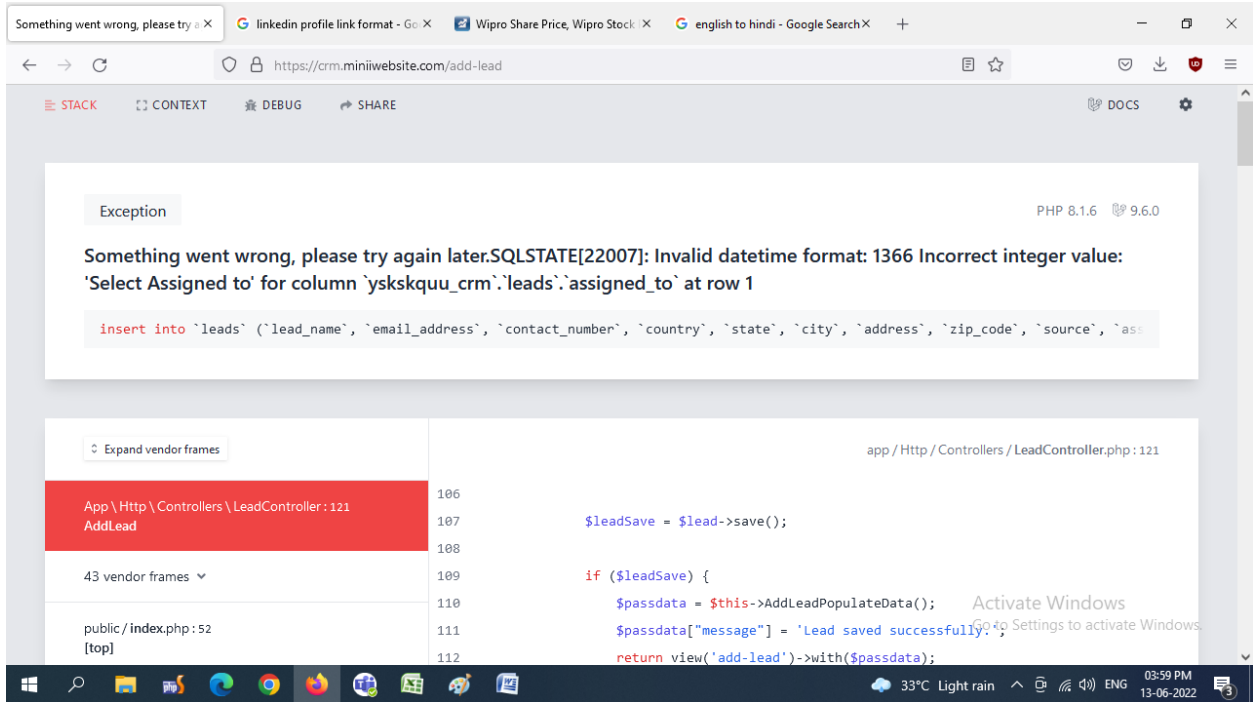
Something went wrong, please try a × | linkedin profile link format - Go × | Wipro Share Price, Wipro Stock × | english to hindi - Google Search × | +

https://crm.miniiwebsite.com/add-lead

STACK | CONTEXT | DEBUG | SHARE | DOCS

Exception

PHP 8.1.6 9.6.0

Something went wrong, please try again later.SQLSTATE[22007]: Invalid datetime format: 1366 Incorrect integer value: 'Select Assigned to' for column `ysksquu_crm`.`leads`.`assigned_to` at row 1

insert into `leads` (`lead_name`, `email_address`, `contact_number`, `country`, `state`, `city`, `address`, `zip_code`, `source`, `ass

Expand vendor frames

app / Http / Controllers / LeadController.php : 121

App \ Http \ Controllers \ LeadController : 121
AddLead

43 vendor frames

public / index.php : 52
[top]

106
107 $leadSave = $lead->save();
108
109 if ($leadSave) {
110 $passdata = $this->AddLeadPopulateData();
111 $passdata["message"] = 'Lead saved successfully.';
112 return view('add-lead')->with($passdata);

Activate Windows
Go to Settings to activate Windows.

33°C Light rain ENG 03:59 PM 13-06-2022 3